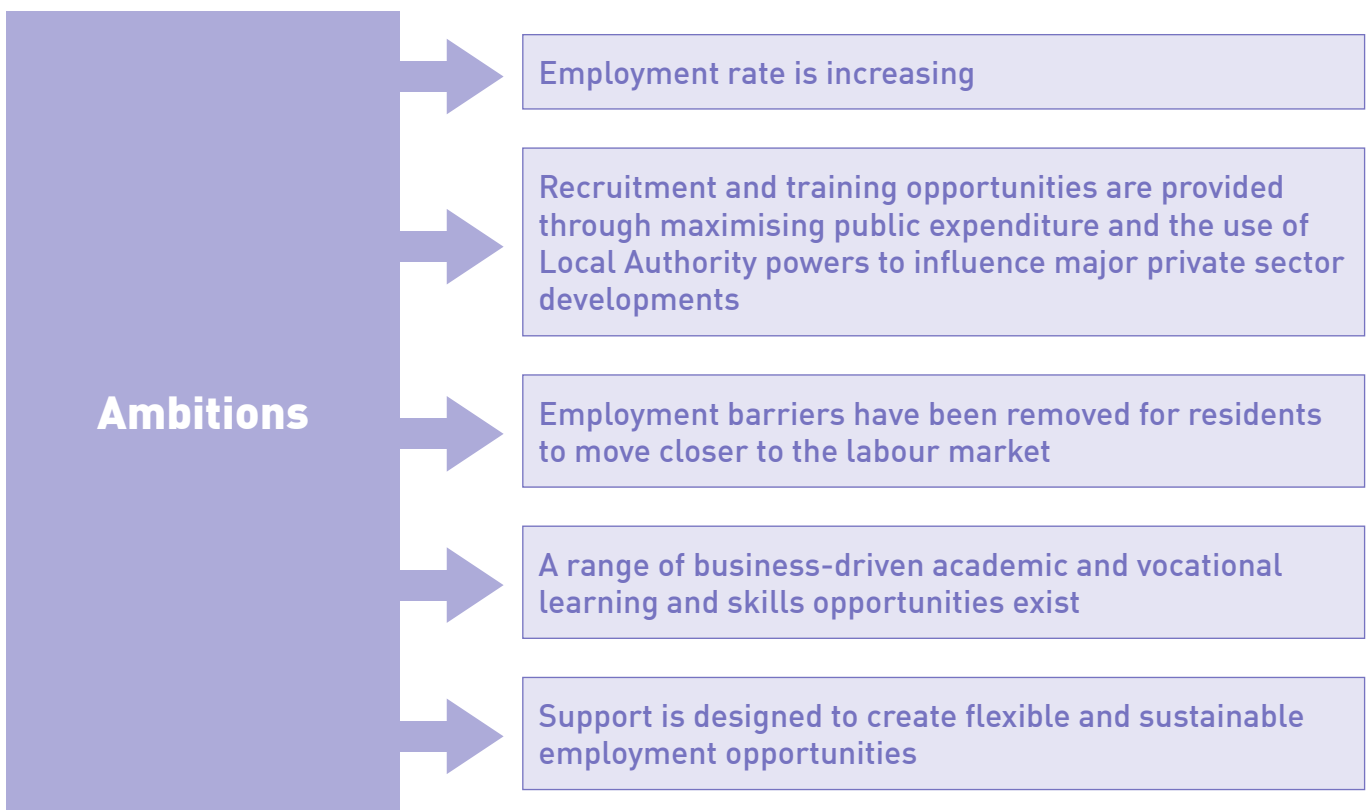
Ambitions

Employment rate is increasing

Recruitment and training opportunities are provided through maximising public expenditure and the use of Local Authority powers to influence major private sector developments

Employment barriers have been removed for residents to move closer to the labour market

A range of business-driven academic and vocational learning and skills opportunities exist

Support is designed to create flexible and sustainable employment opportunities